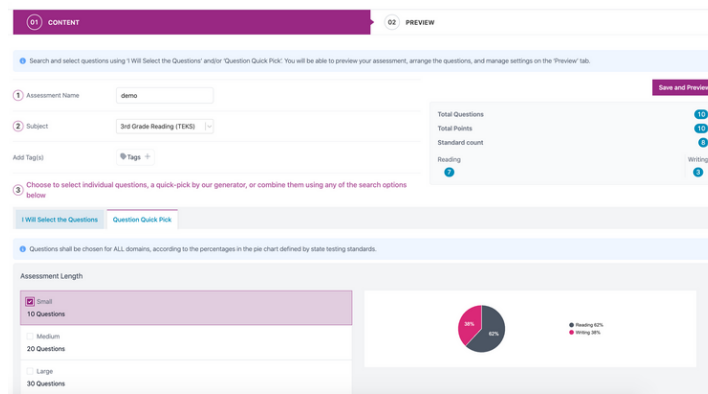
01 CONTENT

02 PREVIEW

Search and select questions using 'I Will Select the Questions' and/or 'Question Quick Pick'. You will be able to preview your assessment, arrange the questions, and manage settings on the 'Preview' tab.

1 Assessment Name demo

Save and Preview

2 Subject 3rd Grade Reading (TEKS)

Total Questions 10

Total Points 10

Standard count 8

Add Tag(s) Tags +

Reading 7

Writing 3

3 Choose to select individual questions, a quick-pick by our generator, or combine them using any of the search options below

I Will Select the Questions

Question Quick Pick

Questions shall be chosen for ALL domains, according to the percentages in the pie chart defined by state testing standards.

Assessment Length

Small
10 Questions

Medium
20 Questions

Large
30 Questions

38%

62%

Reading 62%

Writing 38%